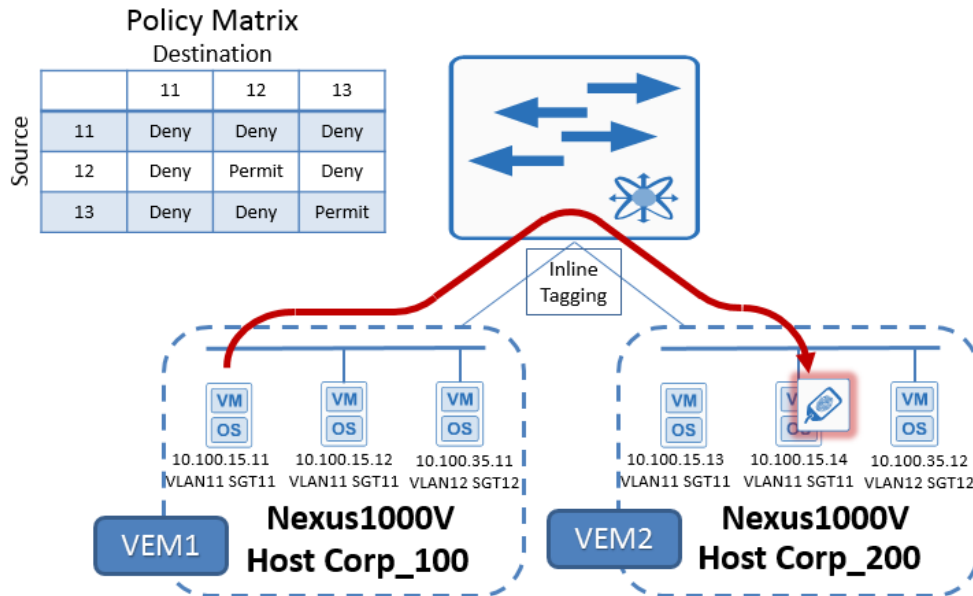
Policy Matrix

Destination

Source

|  | 11 | 12 | 13 |
|---|---|---|---|
| 11 | Deny | Deny | Deny |
| 12 | Deny | Permit | Deny |
| 13 | Deny | Deny | Permit |

Inline Tagging

VM
OS
10.100.15.11
VLAN11 SGT11

VM
OS
10.100.15.12
VLAN11 SGT11

VM
OS
10.100.35.11
VLAN12 SGT12

VM
OS
10.100.15.13
VLAN11 SGT11

V
O
10.100.15.14
VLAN11 SGT11

VM
OS
10.100.35.12
VLAN12 SGT12

VEM1

Nexus1000V
Host Corp_100

VEM2

Nexus1000V
Host Corp_200